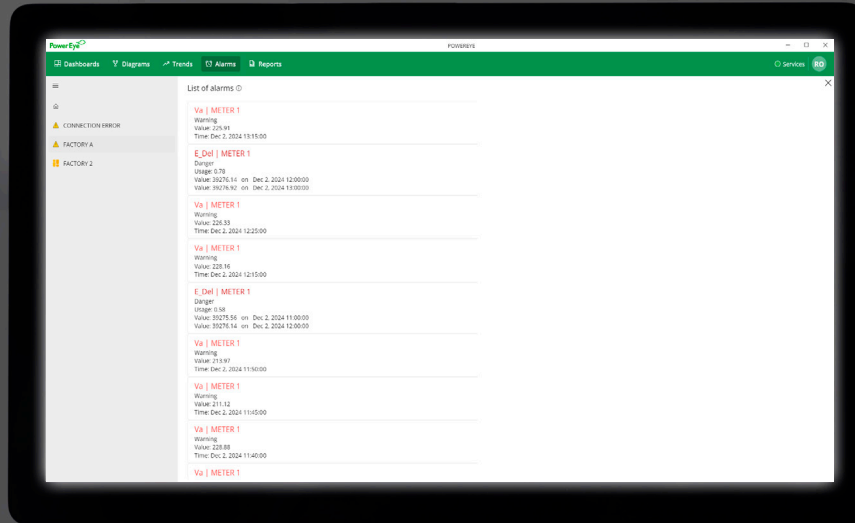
PowerEye

POWEREYE

Dashboards Diagrams Trends Alarms Reports

Services RD

CONNECTION ERROR

FACTORY A

FACTORY 2

List of alarms

Va | METER 1
Warning
Value: 225.91
Time: Dec 2, 2024 13:15:00

E_Del | METER 1
Danger
Usage: 0.78
Value: 39276.14 on Dec 2, 2024 12:00:00
Value: 39276.92 on Dec 2, 2024 13:00:00

Va | METER 1
Warning
Value: 226.33
Time: Dec 2, 2024 12:25:00

Va | METER 1
Warning
Value: 228.16
Time: Dec 2, 2024 12:15:00

E_Del | METER 1
Danger
Usage: 0.58
Value: 39275.56 on Dec 2, 2024 11:00:00
Value: 39276.14 on Dec 2, 2024 12:00:00

Va | METER 1
Warning
Value: 213.97
Time: Dec 2, 2024 11:50:00

Va | METER 1
Warning
Value: 211.12
Time: Dec 2, 2024 11:45:00

Va | METER 1
Warning
Value: 228.88
Time: Dec 2, 2024 11:40:00

Va | METER 1